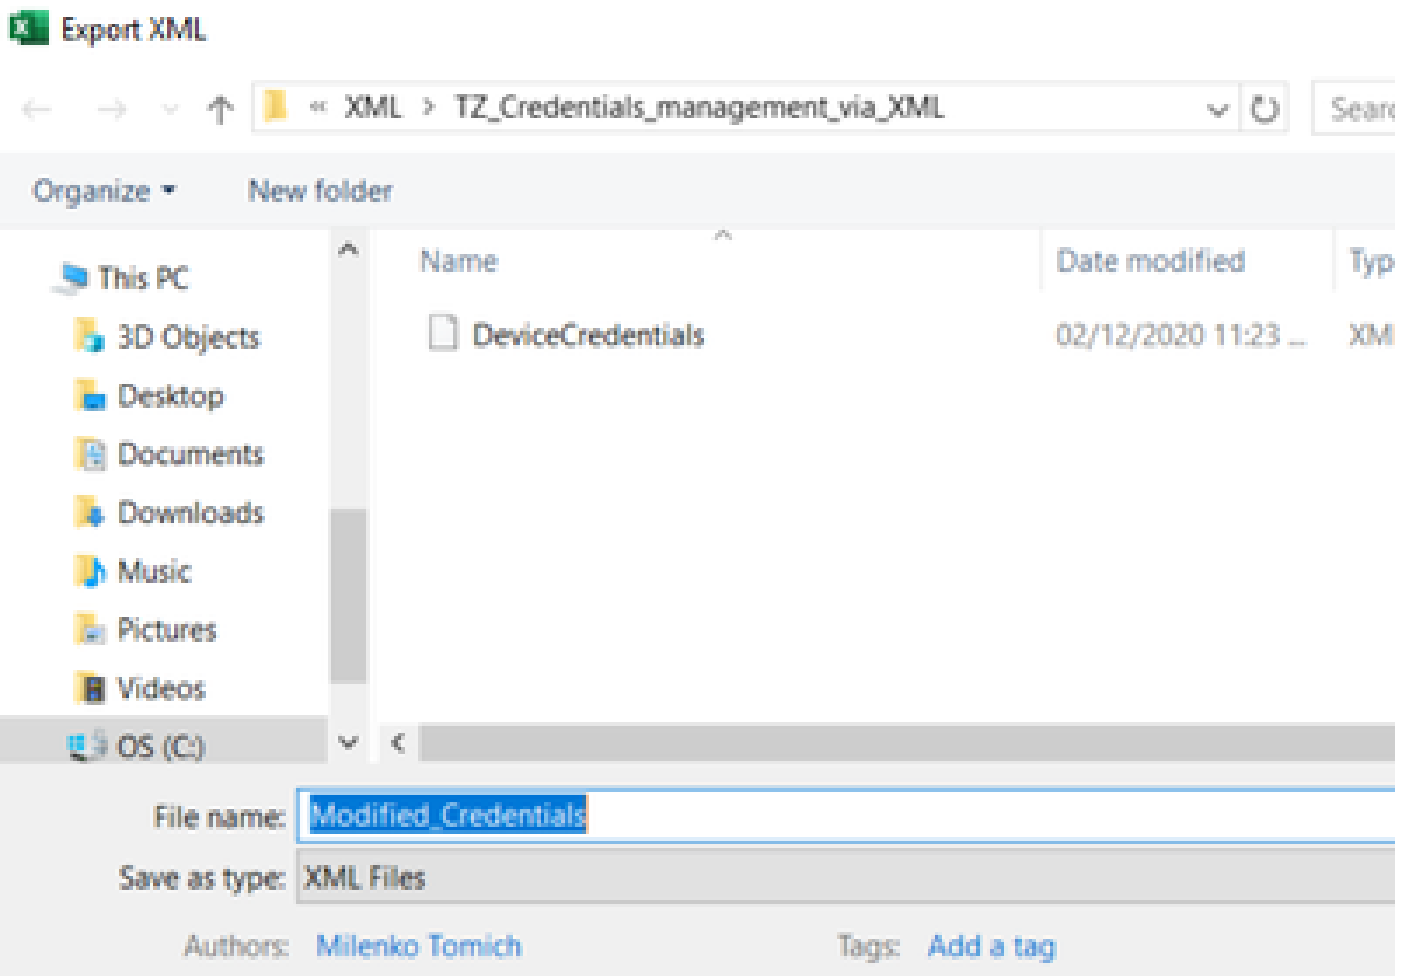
Export XML

« XML > TZ_Credentials_management_via_XML

Searc

Organize ▾ New folder

This PC
3D Objects
Desktop
Documents
Downloads
Music
Pictures
Videos
OS (C:)

| Name | Date modified | Typ |
|---|---|---|
| DeviceCredentials | 02/12/2020 11:23 ... | XM |

File name: Modified_Credentials
Save as type: XML Files
Authors: Milenko Tomich
Tags: Add a tag